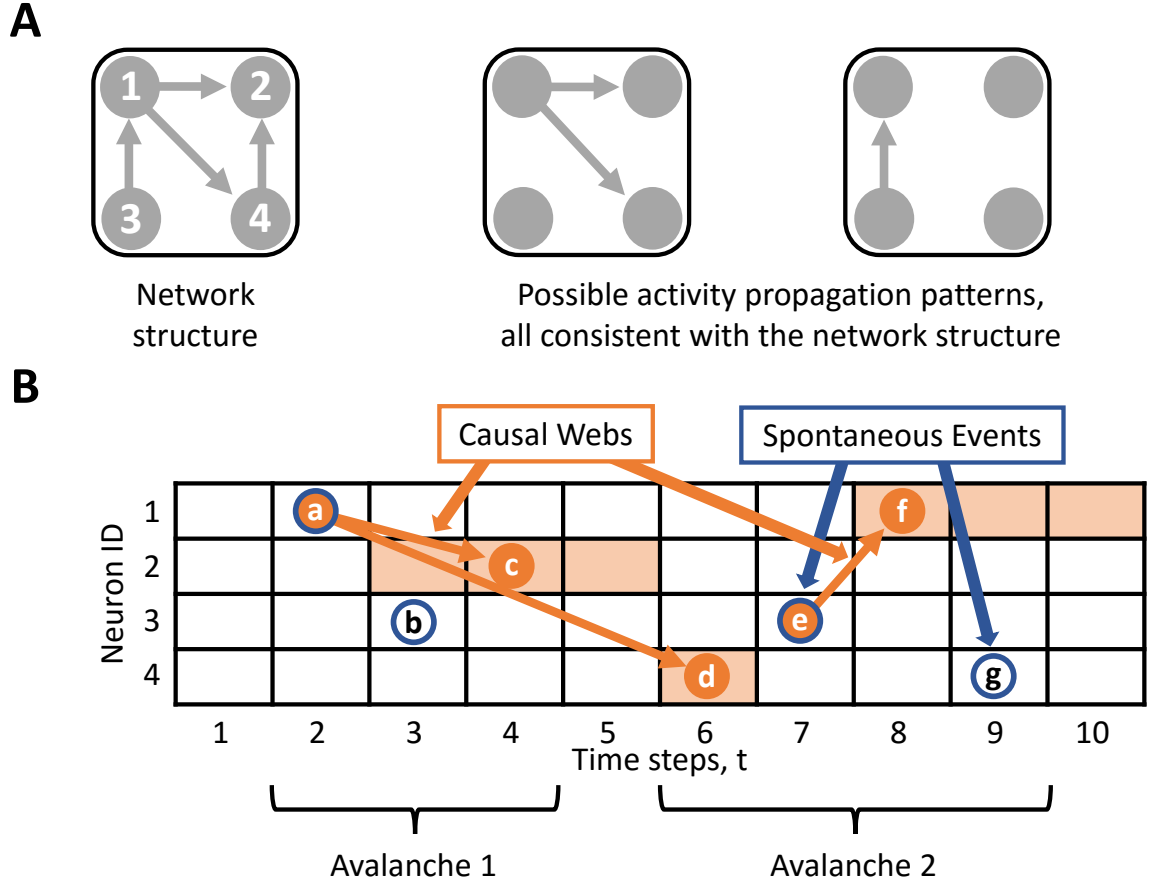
A

1 2 3 4

Network structure

Possible activity propagation patterns, all consistent with the network structure

B

Causal Webs

Spontaneous Events

Neuron ID

1
2
3
4

a
c
b
d
e
f
g

1 2 3 4 5 6 7 8 9 10

Time steps, t

Avalanche 1

Avalanche 2